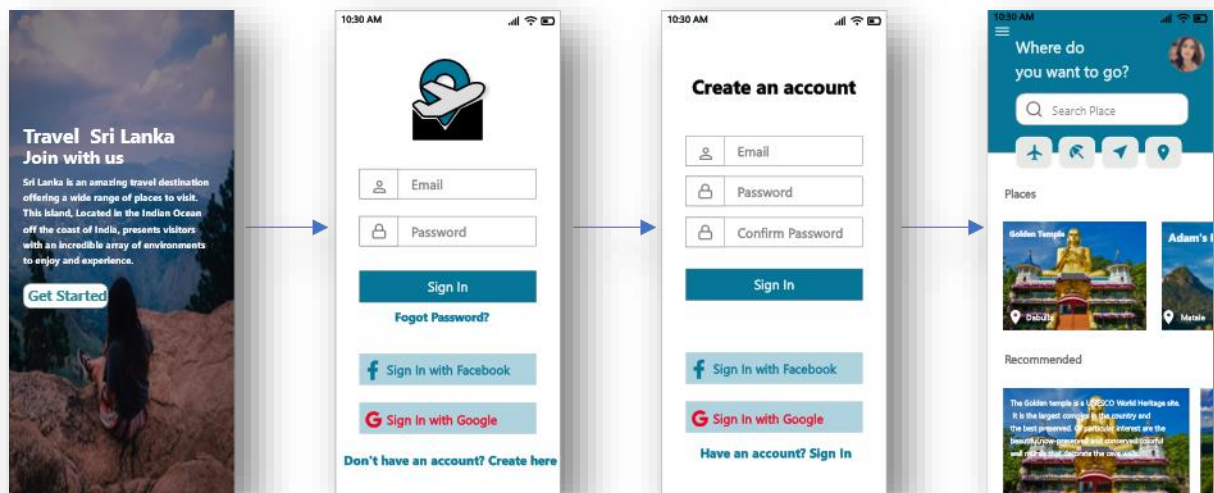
Travel Sri Lanka
Join with us

Sri Lanka is an amazing travel destination offering a wide range of places to visit. This island, Located in the Indian Ocean off the coast of India, presents visitors with an incredible array of environments to enjoy and experience.

Get Started

10:30 AM

Email

Password

Sign In

Fogot Password?

Sign In with Facebook

Sign In with Google

Don't have an account? Create here

10:30 AM

Create an account

Email

Password

Confirm Password

Sign In

Sign In with Facebook

Sign In with Google

Have an account? Sign In

10:30 AM

Where do you want to go?

Search Place

Places

Golden Temple

Dabulla

Adam's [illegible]

Matale

Recommended

The Golden temple is a UNESCO World Heritage site. It is the largest complex in the country and the best preserved. Of particular interest are the beautifully preserved and conserved colorful wall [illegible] that decorate the cave walls.